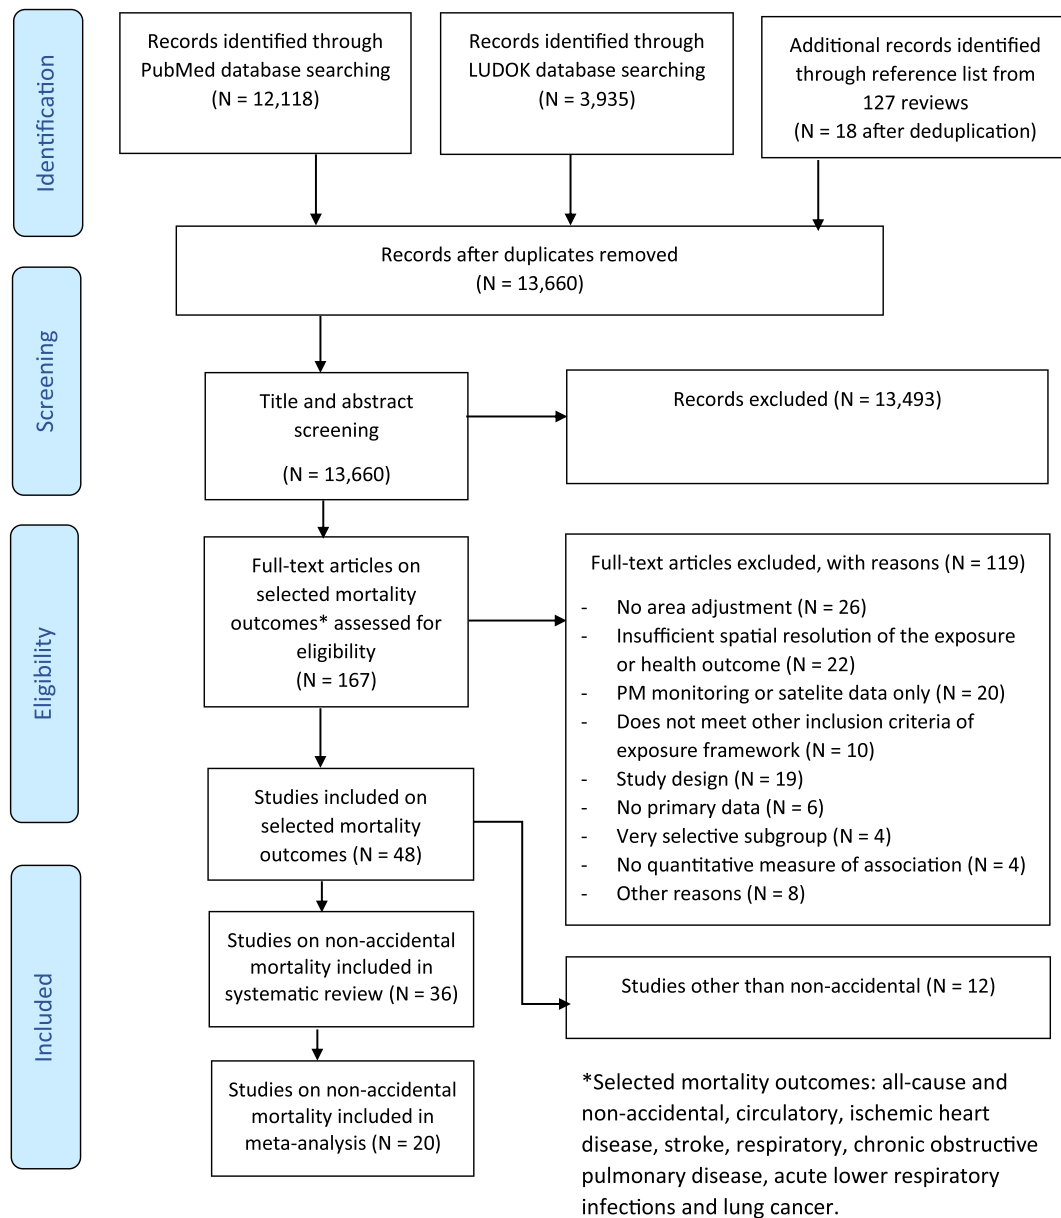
Identification

Records identified through PubMed database searching (N = 12,118)

Records identified through LUDOK database searching (N = 3,935)

Additional records identified through reference list from 127 reviews (N = 18 after deduplication)

Records after duplicates removed (N = 13,660)

Screening

Title and abstract screening (N = 13,660)

Records excluded (N = 13,493)

Eligibility

Full-text articles on selected mortality outcomes* assessed for eligibility (N = 167)

Full-text articles excluded, with reasons (N = 119)
- No area adjustment (N = 26)
- Insufficient spatial resolution of the exposure or health outcome (N = 22)
- PM monitoring or satelite data only (N = 20)
- Does not meet other inclusion criteria of exposure framework (N = 10)
- Study design (N = 19)
- No primary data (N = 6)
- Very selective subgroup (N = 4)
- No quantitative measure of association (N = 4)
- Other reasons (N = 8)

Studies included on selected mortality outcomes (N = 48)

Included

Studies on non-accidental mortality included in systematic review (N = 36)

Studies other than non-accidental (N = 12)

Studies on non-accidental mortality included in meta-analysis (N = 20)

*Selected mortality outcomes: all-cause and non-accidental, circulatory, ischemic heart disease, stroke, respiratory, chronic obstructive pulmonary disease, acute lower respiratory infections and lung cancer.